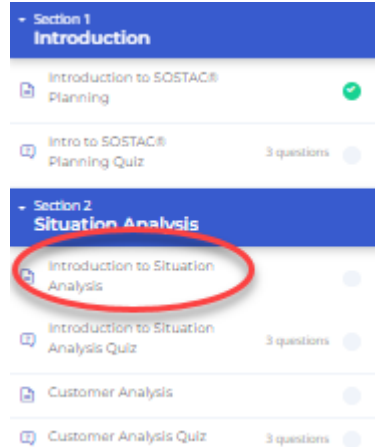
Section 1
Introduction

Introduction to SOSTAC® Planning

Intro to SOSTAC® Planning Quiz
3 questions

Section 2
Situation Analysis

Introduction to Situation Analysis

Introduction to Situation Analysis Quiz
3 questions

Customer Analysis

Customer Analysis Quiz
3 questions